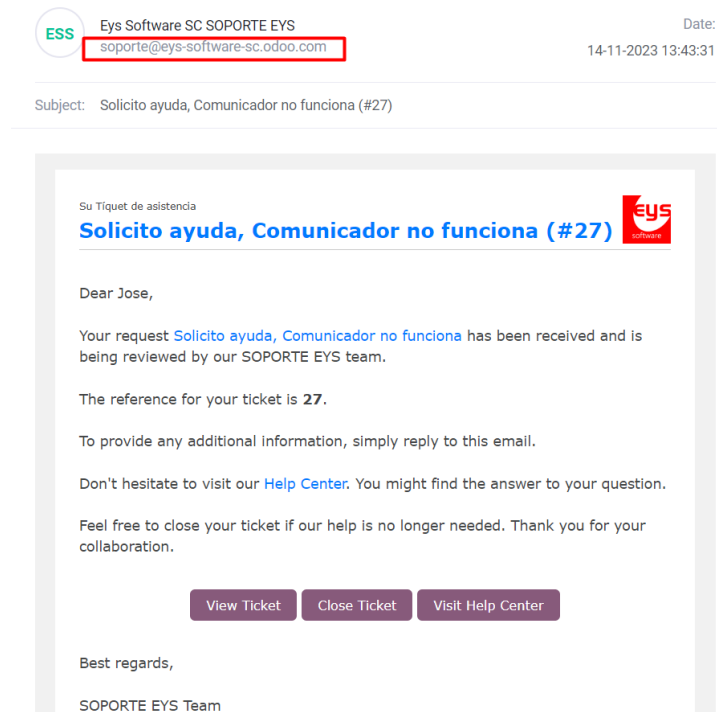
ESS

Eys Software SC SOPORTE EYS
soporte@eys-software-sc.odoo.com

Date:
14-11-2023 13:43:31

Subject: Solicito ayuda, Comunicador no funciona (#27)

Su Tíquet de asistencia
Solicito ayuda, Comunicador no funciona (#27)

eys
software

Dear Jose,

Your request Solicito ayuda, Comunicador no funciona has been received and is being reviewed by our SOPORTE EYS team.

The reference for your ticket is **27**.

To provide any additional information, simply reply to this email.

Don't hesitate to visit our Help Center. You might find the answer to your question.

Feel free to close your ticket if our help is no longer needed. Thank you for your collaboration.

View Ticket | Close Ticket | Visit Help Center

Best regards,

SOPORTE EYS Team